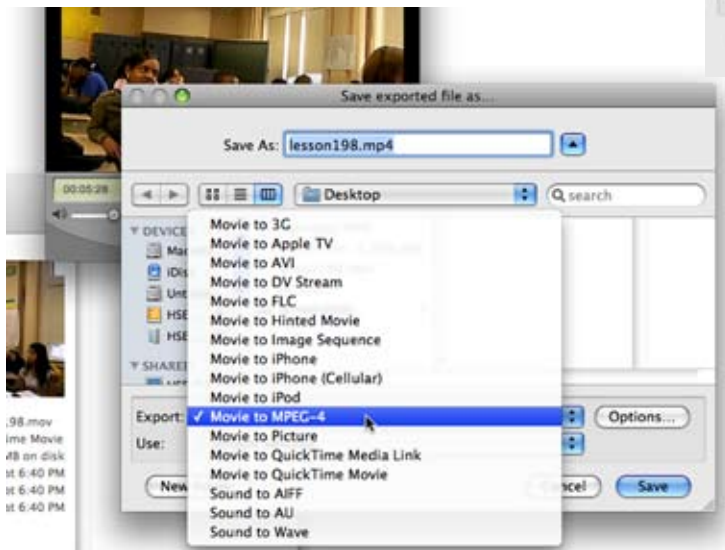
Save exported file as...

Save As: lesson198.mp4

Desktop

search

00:05:28

DEVICE
Mac
iDis
Unt
HSE
HSE

SHARE

98.mov
ime Movie
MB on disk
t 6:40 PM
t 6:40 PM
t 6:40 PM

Movie to 3G
Movie to Apple TV
Movie to AVI
Movie to DV Stream
Movie to FLC
Movie to Hinted Movie
Movie to Image Sequence
Movie to iPhone
Movie to iPhone (Cellular)
Movie to iPod
✓ Movie to MPEG-4
Movie to Picture
Movie to QuickTime Media Link
Movie to QuickTime Movie
Sound to AIFF
Sound to AU
Sound to Wave

Export:
Use:

Options...

New

ncel

Save